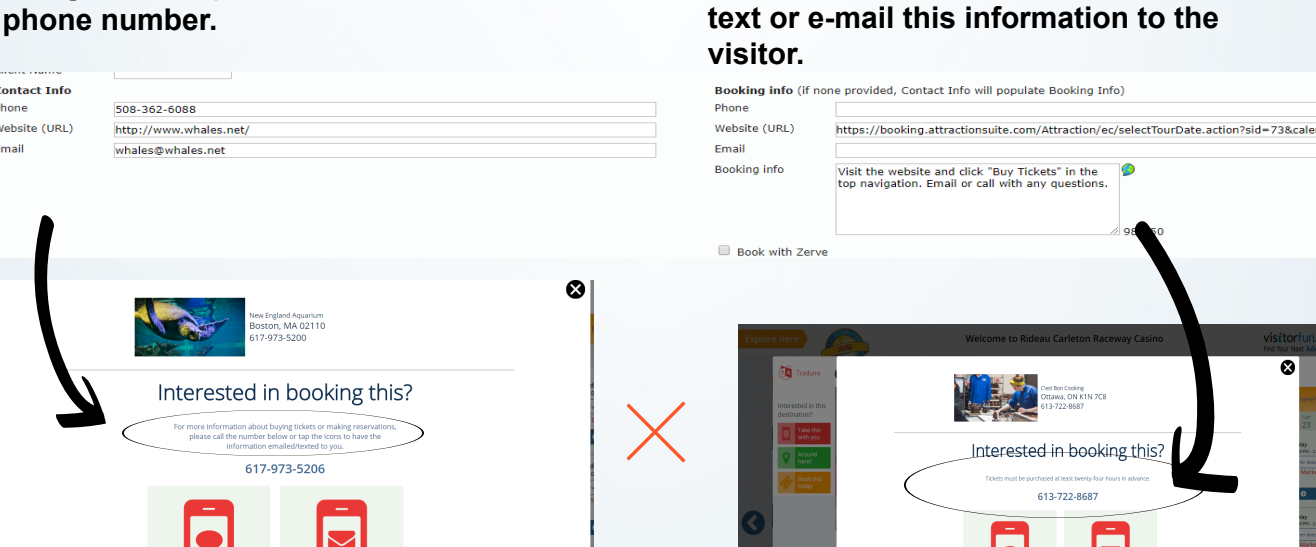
phone number.

text or e-mail this information to the visitor.

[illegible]ient Name

Contact Info

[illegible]hone 508-362-6088

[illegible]ebsite (URL) http://www.whales.net/

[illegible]mail whales@whales.net

Booking info (if none provided, Contact Info will populate Booking Info)

Phone

Website (URL) https://booking.attractionsuite.com/Attraction/ec/selectTourDate.action?sid=73&cale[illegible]

Email

Booking info Visit the website and click "Buy Tickets" in the top navigation. Email or call with any questions.

98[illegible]50

Book with Zerve

New England Aquarium
Boston, MA 02110
617-973-5200

Interested in booking this?

For more information about buying tickets or making reservations, please call the number below or tap the icons to have the information emailed/texted to you.

617-973-5206

Explore here

Welcome to Rideau Carleton Raceway Casino

visitorfun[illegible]
Find Your Next Adv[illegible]

Traduire

Interested in this destination?

Take this with you

Around here?

Book this today

C'est Bon Cooking
Ottawa, ON K1N 7C8
613-722-8687

Interested in booking this?

Tickets must be purchased at least twenty-four hours in advance.

613-722-8687

23